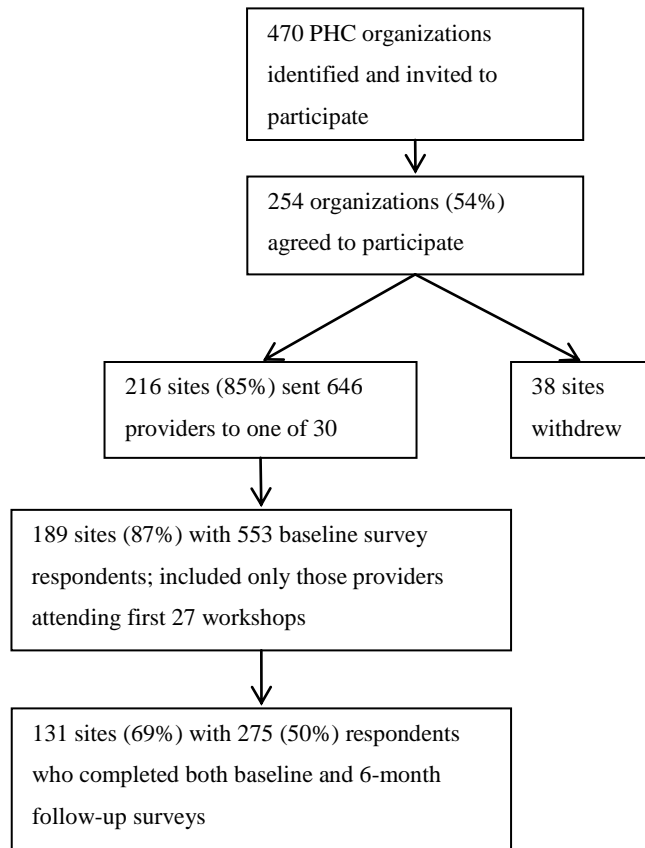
470 PHC organizations identified and invited to participate

254 organizations (54%) agreed to participate

216 sites (85%) sent 646 providers to one of 30

38 sites withdrew

189 sites (87%) with 553 baseline survey respondents; included only those providers attending first 27 workshops

131 sites (69%) with 275 (50%) respondents who completed both baseline and 6-month follow-up surveys